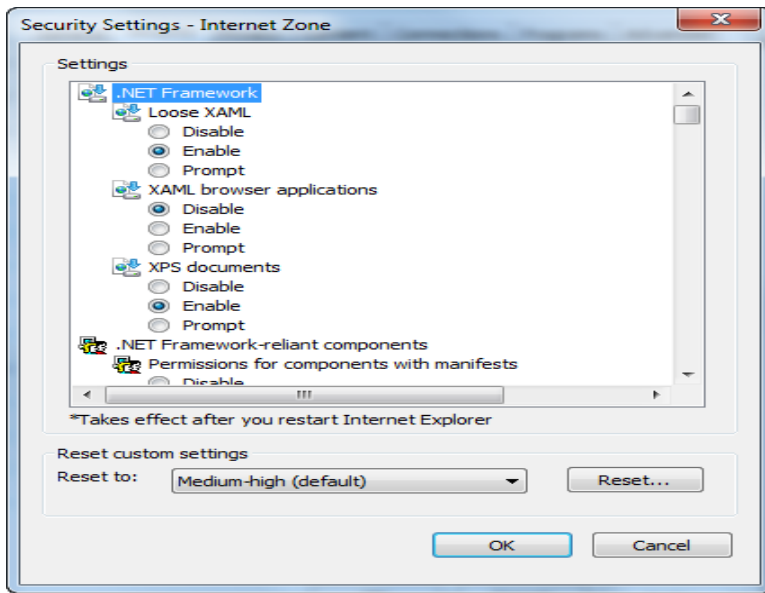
Security Settings - Internet Zone

Settings

.NET Framework
Loose XAML
Disable
Enable
Prompt
XAML browser applications
Disable
Enable
Prompt
XPS documents
Disable
Enable
Prompt
.NET Framework-reliant components
Permissions for components with manifests
Disable

*Takes effect after you restart Internet Explorer

Reset custom settings
Reset to: Medium-high (default)
Reset...

OK
Cancel